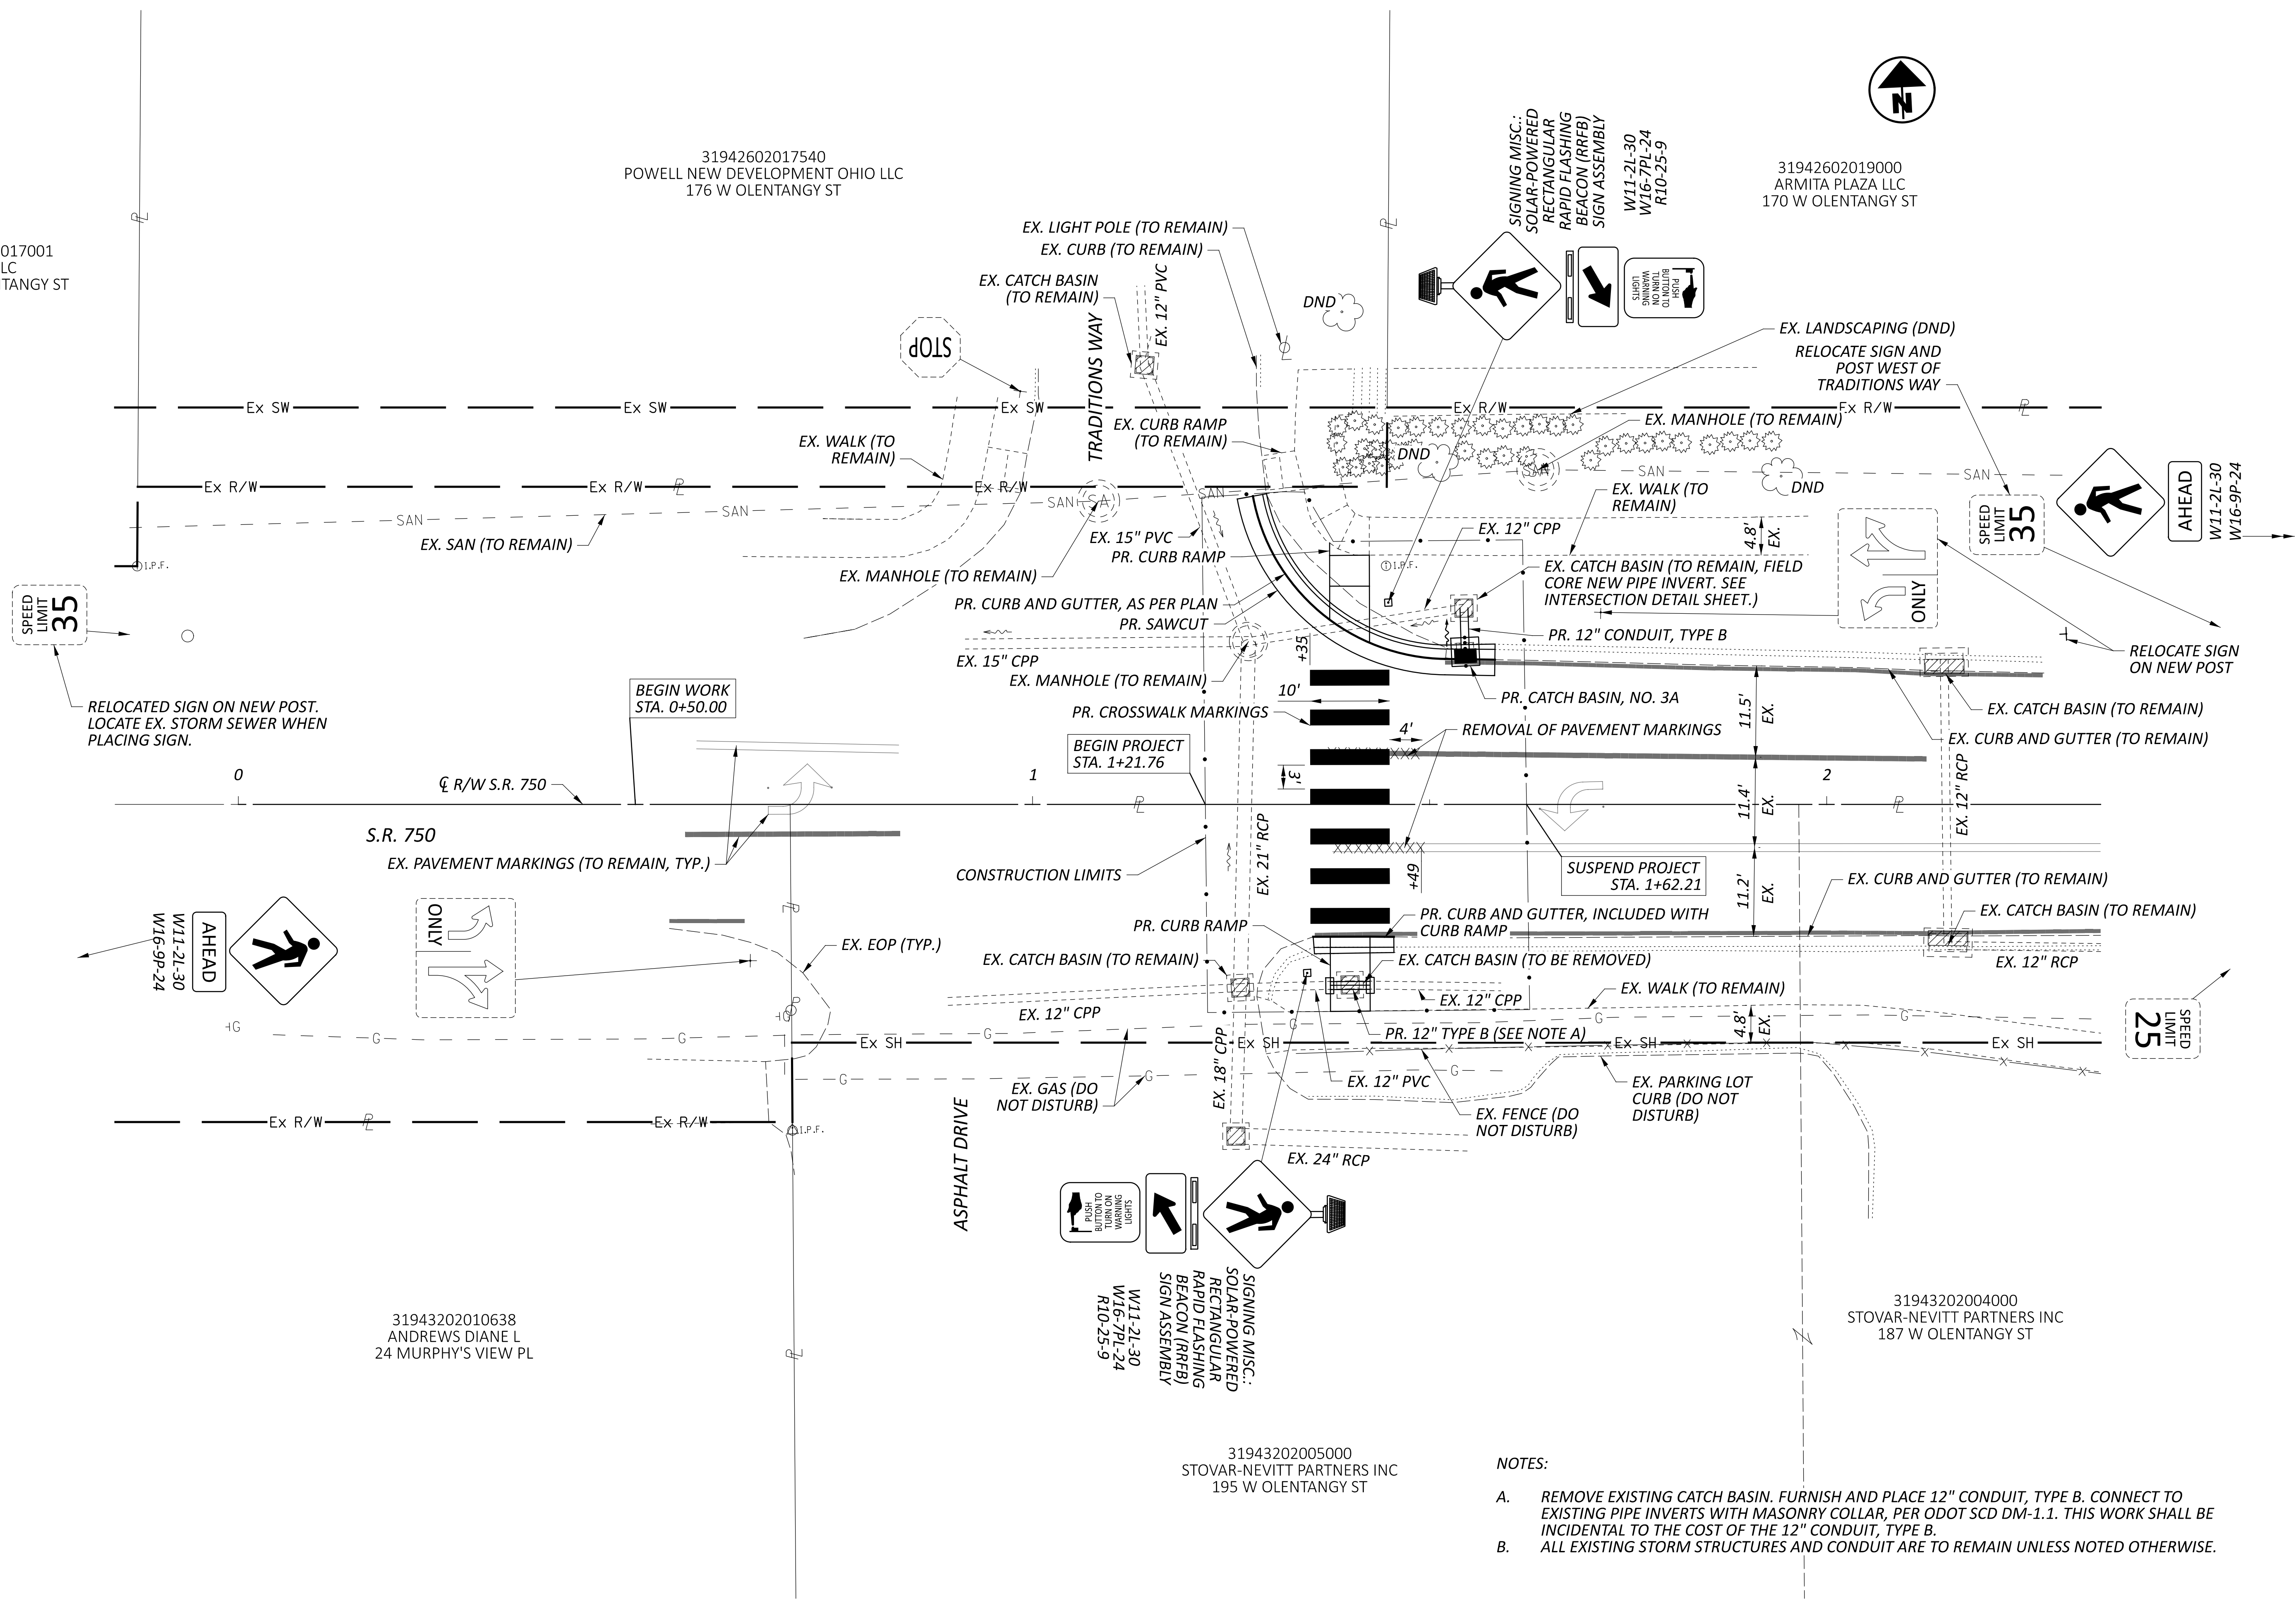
31942602017540
POWELL NEW DEVELOPMENT OHIO LLC
176 W OLENTANGY ST

017001
LC
TANGY ST

31942602019000
ARMITA PLAZA LLC
170 W OLENTANGY ST

N

SIGNING MISC.: SOLAR-POWERED RECTANGULAR RAPID FLASHING BEACON (RRFB) SIGN ASSEMBLY
W11-2L-30
W16-7PL-24
R10-25-9

PUSH BUTTON TO TURN ON WARNING LIGHTS

EX. LIGHT POLE (TO REMAIN)
EX. CURB (TO REMAIN)
EX. CATCH BASIN (TO REMAIN)
EX. 12" PVC
STOP
TRADITIONS WAY
DND
EX. LANDSCAPING (DND)
RELOCATE SIGN AND POST WEST OF TRADITIONS WAY
Ex SW
Ex SW
Ex SW
Ex R/W
Ex R/W
EX. MANHOLE (TO REMAIN)
EX. CURB RAMP (TO REMAIN)
EX. WALK (TO REMAIN)
DND
DND
SAN
SAN
Ex R/W
Ex R/W
Ex R/W
SAN
SAN
SAN
SAN
EX. WALK (TO REMAIN)
EX. SAN (TO REMAIN)
EX. 15" PVC
EX. 12" CPP
4.8'
EX.
SPEED LIMIT 35
AHEAD
W11-2L-30
W16-9P-24
PR. CURB RAMP
I.P.F.
I.P.F.
EX. MANHOLE (TO REMAIN)
EX. CATCH BASIN (TO REMAIN, FIELD CORE NEW PIPE INVERT. SEE INTERSECTION DETAIL SHEET.)
ONLY
SPEED LIMIT 35
PR. CURB AND GUTTER, AS PER PLAN
PR. SAWCUT
PR. 12" CONDUIT, TYPE B
RELOCATE SIGN ON NEW POST
EX. 15" CPP
+35
EX. MANHOLE (TO REMAIN)
PR. CATCH BASIN, NO. 3A
RELOCATED SIGN ON NEW POST. LOCATE EX. STORM SEWER WHEN PLACING SIGN.
BEGIN WORK STA. 0+50.00
10'
PR. CROSSWALK MARKINGS
4'
REMOVAL OF PAVEMENT MARKINGS
11.5'
EX.
EX. CATCH BASIN (TO REMAIN)
EX. CURB AND GUTTER (TO REMAIN)
BEGIN PROJECT STA. 1+21.76
3'
0
1
2
℄ R/W S.R. 750
EX. 12" RCP
S.R. 750
11.4'
EX.
EX. 21" RCP
EX. PAVEMENT MARKINGS (TO REMAIN, TYP.)
CONSTRUCTION LIMITS
SUSPEND PROJECT STA. 1+62.21
+49
11.2'
EX.
EX. CURB AND GUTTER (TO REMAIN)
ONLY
PR. CURB AND GUTTER, INCLUDED WITH CURB RAMP
EX. CATCH BASIN (TO REMAIN)
PR. CURB RAMP
AHEAD
W11-2L-30
W16-9P-24
EX. EOP (TYP.)
EX. CATCH BASIN (TO REMAIN)
EX. CATCH BASIN (TO BE REMOVED)
EX. 12" RCP
EX. 12" CPP
EX. 12" CPP
EX. WALK (TO REMAIN)
G
G
G
G
G
G
PR. 12" TYPE B (SEE NOTE A)
4.8'
EX.
SPEED LIMIT 25
Ex SH
Ex SH
Ex SH
Ex SH
EX. 18" CPP
EX. GAS (DO NOT DISTURB)
EX. 12" PVC
EX. PARKING LOT CURB (DO NOT DISTURB)
Ex R/W
Ex R/W
I.P.F.
EX. FENCE (DO NOT DISTURB)
ASPHALT DRIVE
EX. 24" RCP
PUSH BUTTON TO TURN ON WARNING LIGHTS
SIGNING MISC.: SOLAR-POWERED RECTANGULAR RAPID FLASHING BEACON (RRFB) SIGN ASSEMBLY
W11-2L-30
W16-7PL-24
R10-25-9

31943202010638
ANDREWS DIANE L
24 MURPHY'S VIEW PL

31943202004000
STOVAR-NEVITT PARTNERS INC
187 W OLENTANGY ST

31943202005000
STOVAR-NEVITT PARTNERS INC
195 W OLENTANGY ST

NOTES:

A. REMOVE EXISTING CATCH BASIN. FURNISH AND PLACE 12" CONDUIT, TYPE B. CONNECT TO EXISTING PIPE INVERTS WITH MASONRY COLLAR, PER ODOT SCD DM-1.1. THIS WORK SHALL BE INCIDENTAL TO THE COST OF THE 12" CONDUIT, TYPE B.
B. ALL EXISTING STORM STRUCTURES AND CONDUIT ARE TO REMAIN UNLESS NOTED OTHERWISE.